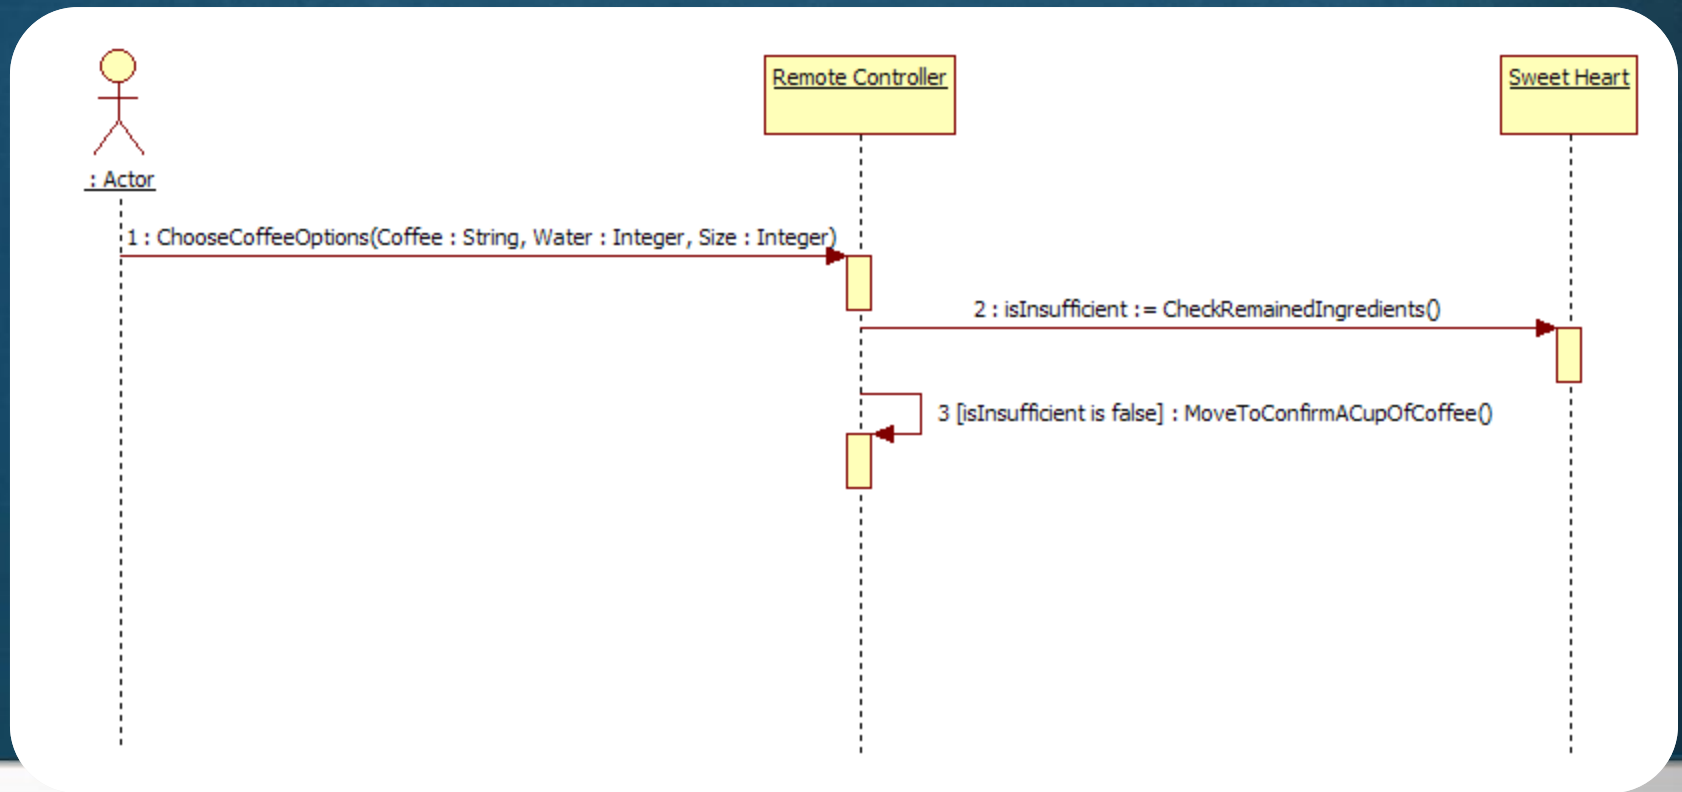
: Actor

Remote Controller

Sweet Heart

1 : ChooseCoffeeOptions(Coffee : String, Water : Integer, Size : Integer)

2 : isInsufficient := CheckRemainedIngredients()

3 [isInsufficient is false] : MoveToConfirmACupOfCoffee()